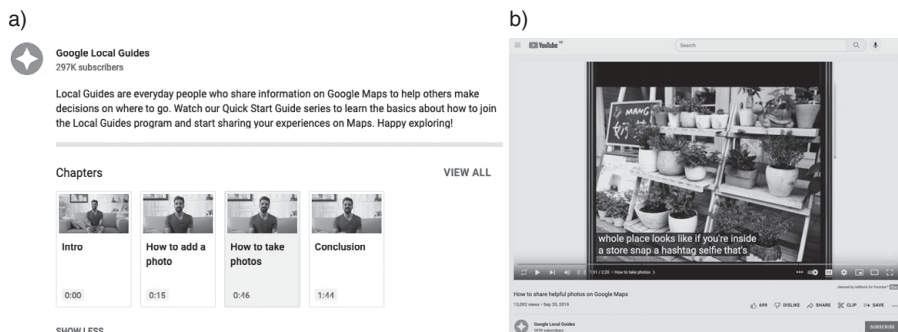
a)

Google Local Guides
297K subscribers

Local Guides are everyday people who share information on Google Maps to help others make decisions on where to go. Watch our Quick Start Guide series to learn the basics about how to join the Local Guides program and start sharing your experiences on Maps. Happy exploring!

Chapters

VIEW ALL

Intro
0:00

How to add a photo
0:15

How to take photos
0:46

Conclusion
1:44

SHOW LESS

b)

YouTube

Search

whole place looks like if you're inside a store snap a hashtag selfie that's

1:31 / 2:20 • How to take photos

How to share helpful photos on Google Maps
13,092 views • Sep 20, 2019

699 DISLIKE SHARE CLIP SAVE

Google Local Guides
297K subscribers

SUBSCRIBE